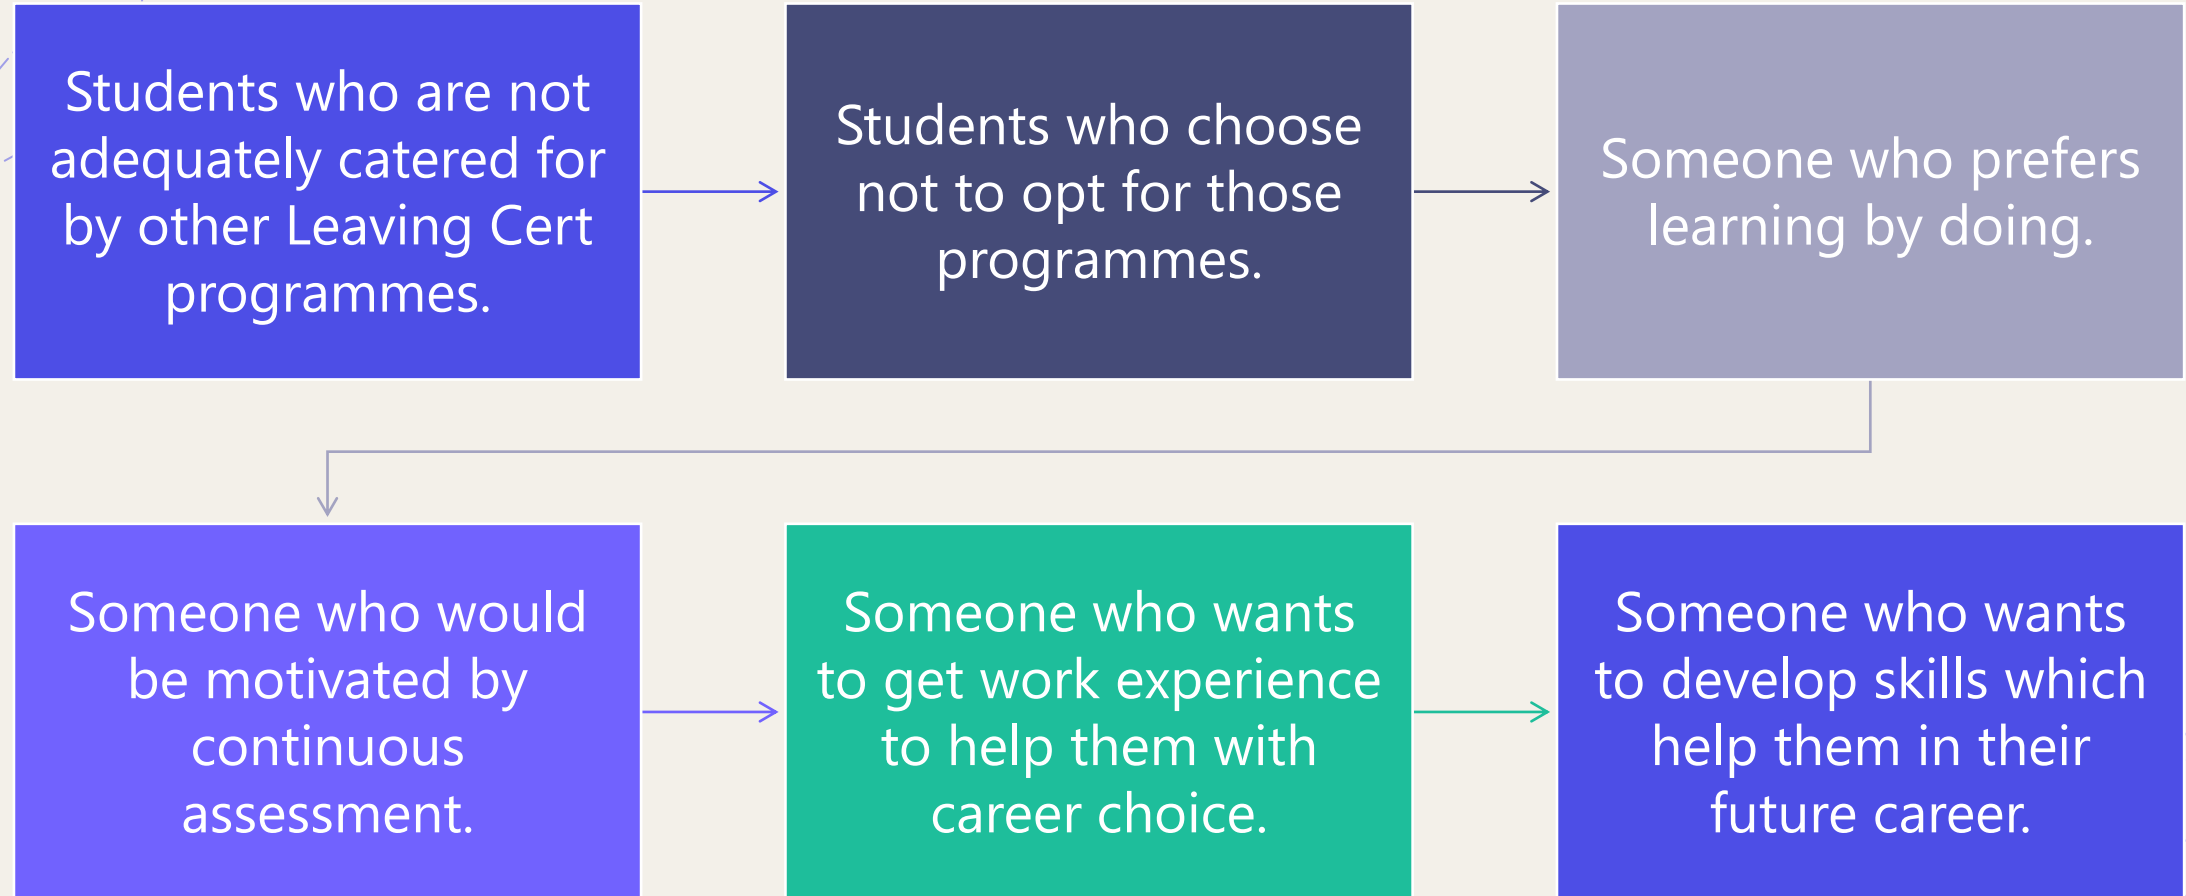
Students who are not adequately catered for by other Leaving Cert programmes.

Students who choose not to opt for those programmes.

Someone who prefers learning by doing.

Someone who would be motivated by continuous assessment.

Someone who wants to get work experience to help them with career choice.

Someone who wants to develop skills which help them in their future career.